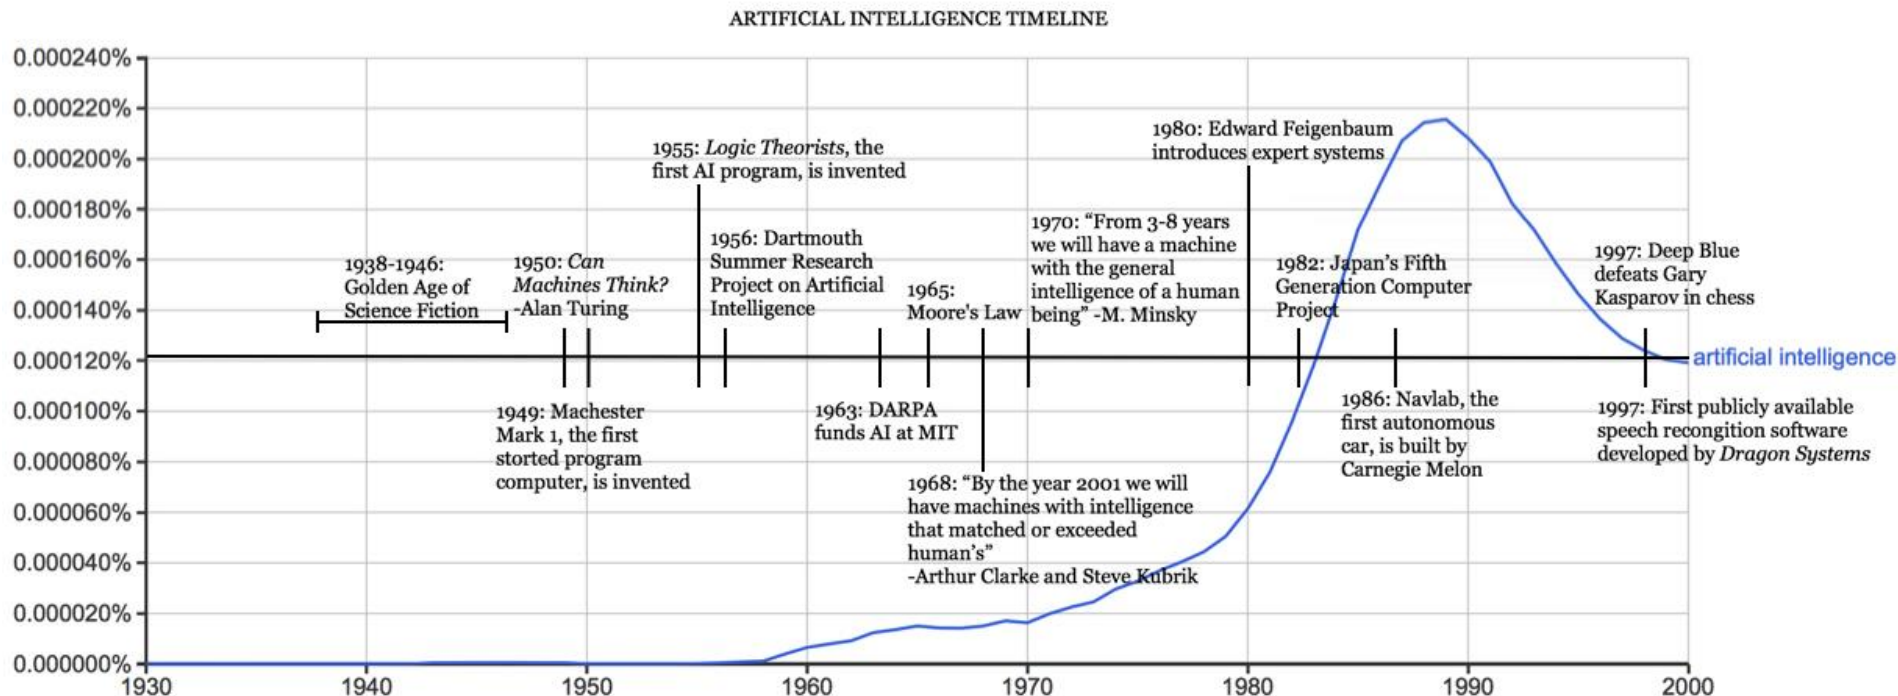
ARTIFICIAL INTELLIGENCE TIMELINE

0.000240%
0.000220%
0.000200%
0.000180%
0.000160%
0.000140%
0.000120%
0.000100%
0.000080%
0.000060%
0.000040%
0.000020%
0.000000%

1930 1940 1950 1960 1970 1980 1990 2000

1938-1946: Golden Age of Science Fiction

1950: *Can Machines Think?* -Alan Turing

1955: *Logic Theorists*, the first AI program, is invented

1956: Dartmouth Summer Research Project on Artificial Intelligence

1965: Moore's Law

1970: "From 3-8 years we will have a machine with the general intelligence of a human being" -M. Minsky

1980: Edward Feigenbaum introduces expert systems

1982: Japan's Fifth Generation Computer Project

1997: Deep Blue defeats Gary Kasparov in chess

artificial intelligence

1949: Machester Mark 1, the first storted program computer, is invented

1963: DARPA funds AI at MIT

1968: "By the year 2001 we will have machines with intelligence that matched or exceeded human's" -Arthur Clarke and Steve Kubrik

1986: Navlab, the first autonomous car, is built by Carnegie Melon

1997: First publicly available speech recongition software developed by *Dragon Systems*